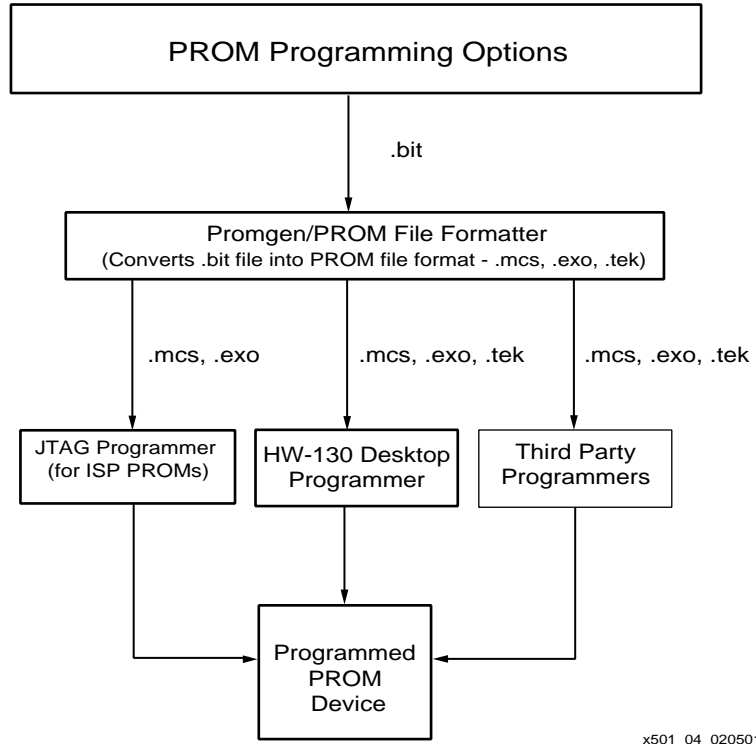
PROM Programming Options

.bit

Promgen/PROM File Formatter
(Converts .bit file into PROM file format - .mcs, .exo, .tek)

.mcs, .exo

.mcs, .exo, .tek

.mcs, .exo, .tek

JTAG Programmer
(for ISP PROMs)

HW-130 Desktop
Programmer

Third Party
Programmers

Programmed
PROM
Device

x501 04 02050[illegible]